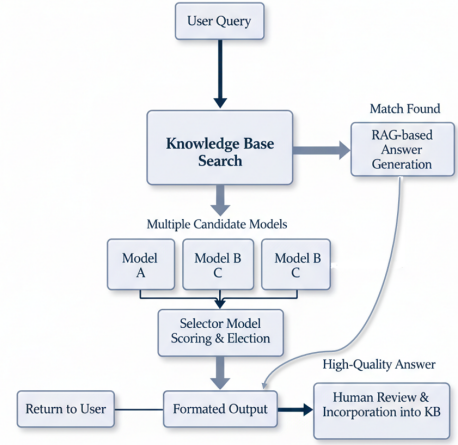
User Query

Knowledge Base Search

Match Found

RAG-based Answer Generation

Multiple Candidate Models

Model A

Model B C

Model B C

Selector Model Scoring & Election

High-Quality Answer

Return to User

Formated Output

Human Review & Incorporation into KB